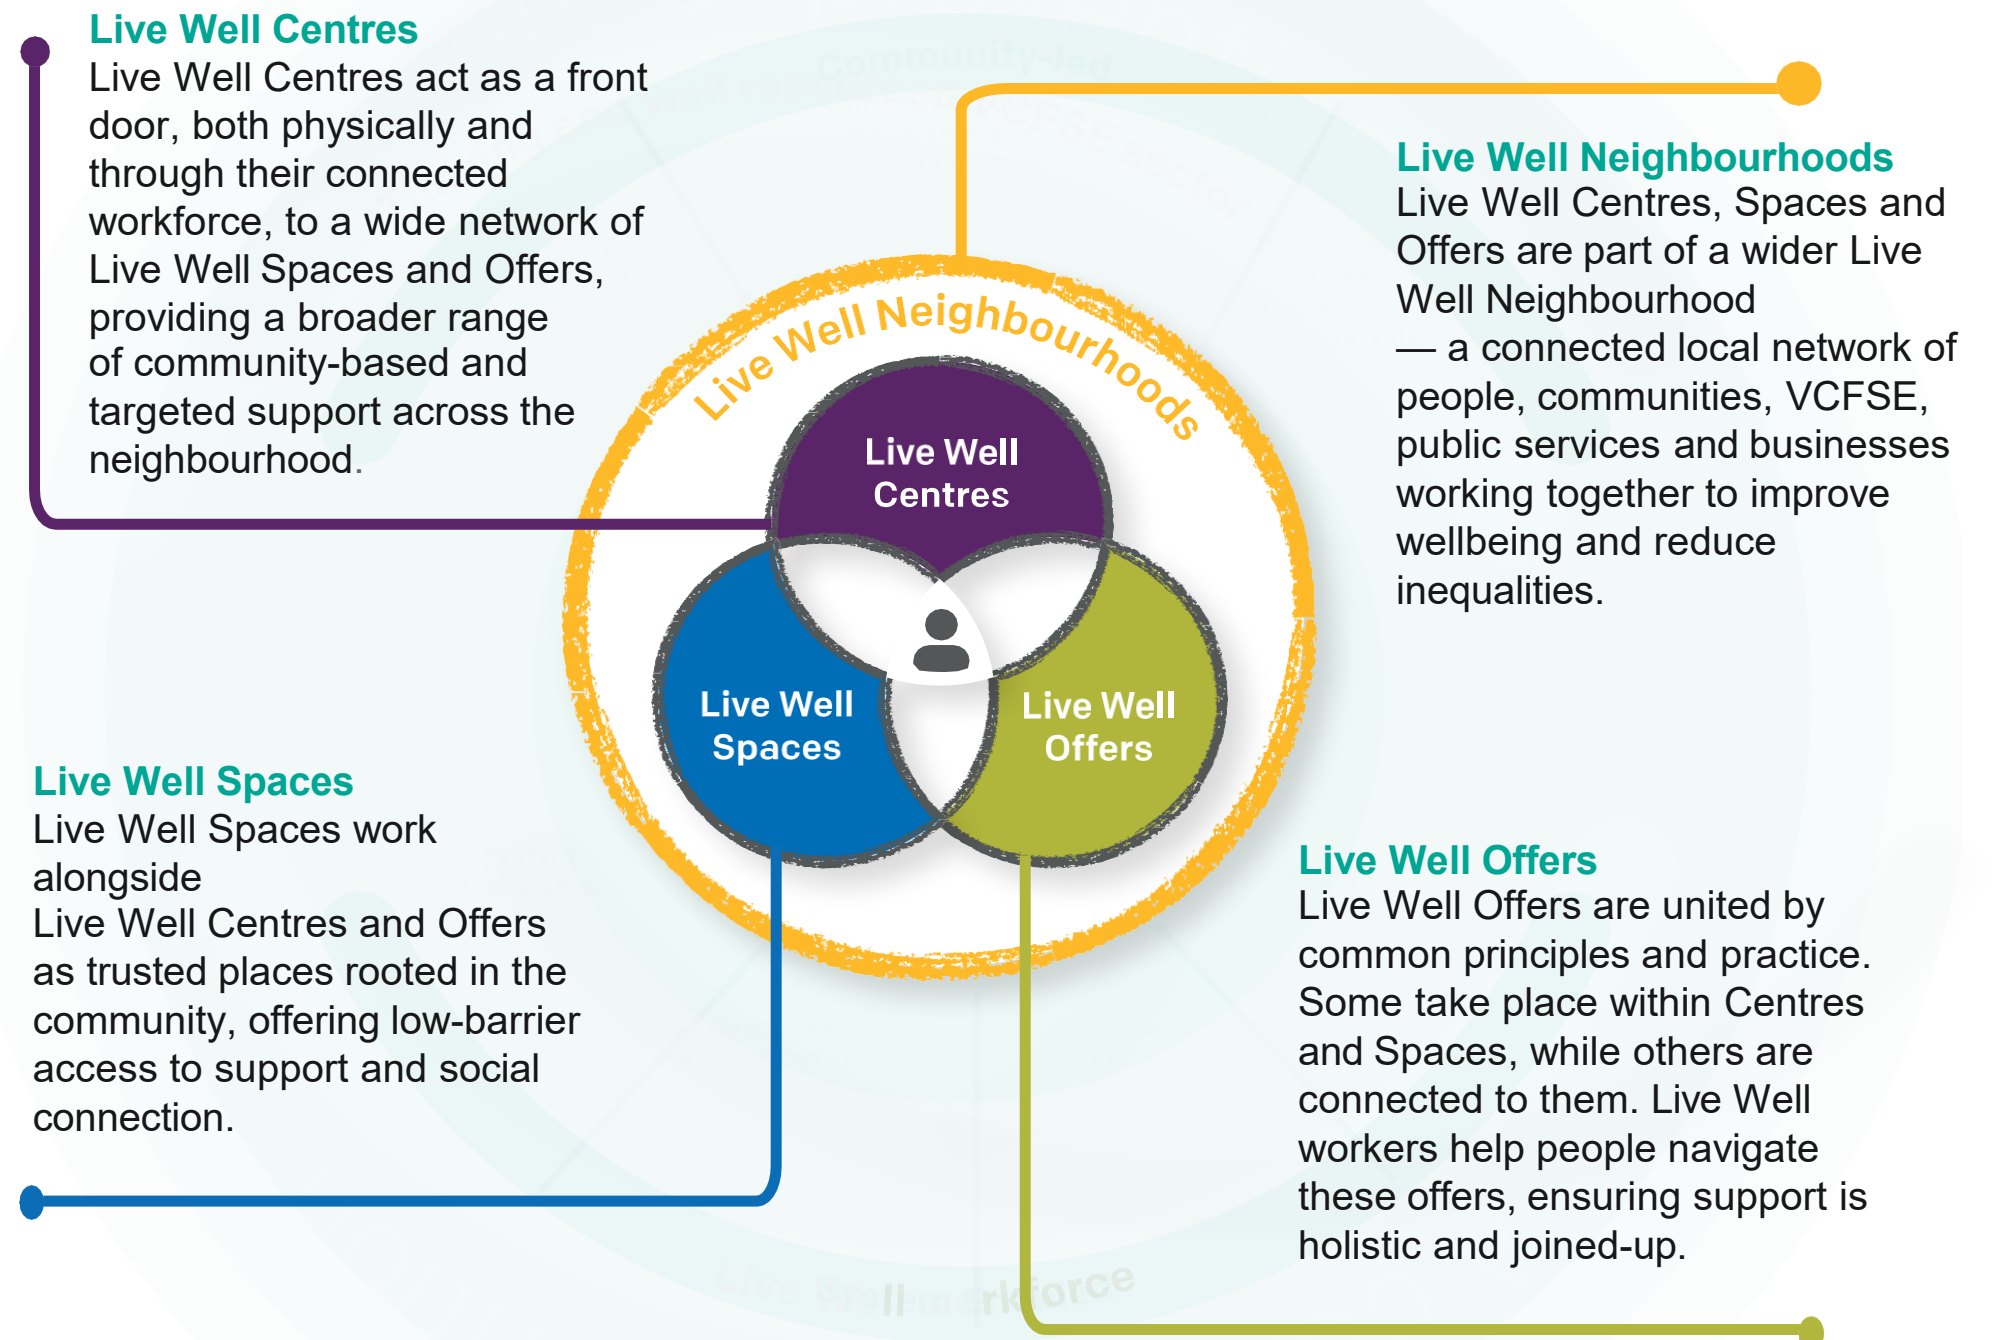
Live Well Centres
Live Well Centres act as a front door, both physically and through their connected workforce, to a wide network of Live Well Spaces and Offers, providing a broader range of community-based and targeted support across the neighbourhood.

Live Well Neighbourhoods
Live Well Centres, Spaces and Offers are part of a wider Live Well Neighbourhood — a connected local network of people, communities, VCFSE, public services and businesses working together to improve wellbeing and reduce inequalities.

Live Well Neighbourhoods

Live Well Centres

Live Well Spaces

Live Well Offers

Live Well Spaces
Live Well Spaces work alongside
Live Well Centres and Offers as trusted places rooted in the community, offering low-barrier access to support and social connection.

Live Well Offers
Live Well Offers are united by common principles and practice. Some take place within Centres and Spaces, while others are connected to them. Live Well workers help people navigate these offers, ensuring support is holistic and joined-up.

Live Well workforce